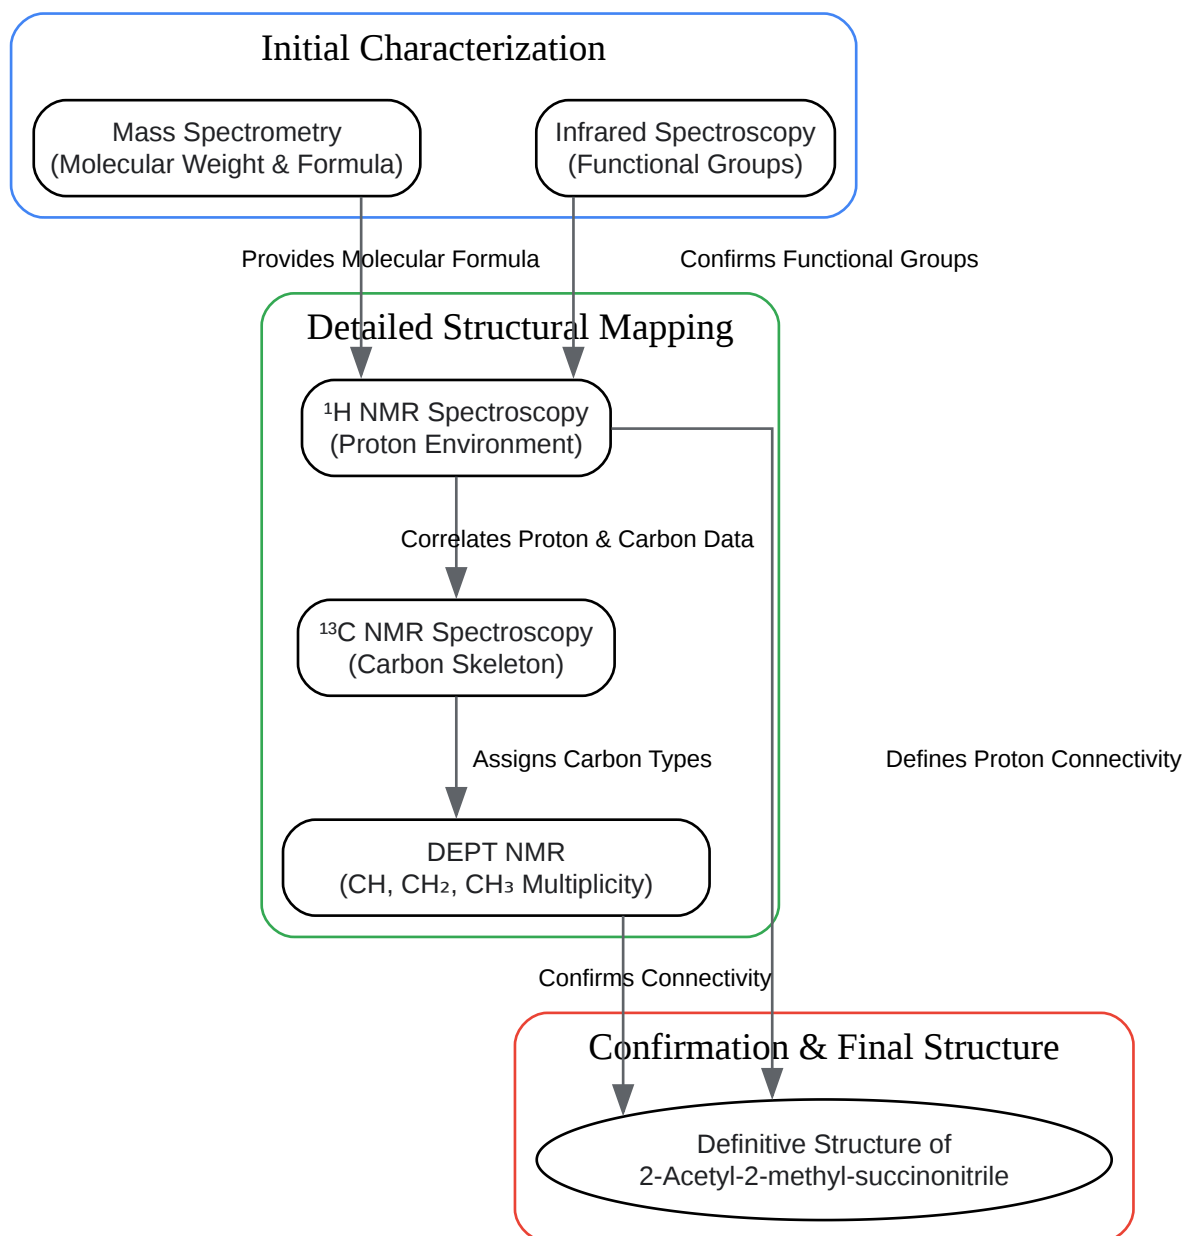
Initial Characterization

Mass Spectrometry
(Molecular Weight & Formula)

Infrared Spectroscopy
(Functional Groups)

Provides Molecular Formula

Confirms Functional Groups

Detailed Structural Mapping

$^{1}$H NMR Spectroscopy
(Proton Environment)

Correlates Proton & Carbon Data

$^{13}$C NMR Spectroscopy
(Carbon Skeleton)

Assigns Carbon Types

Defines Proton Connectivity

DEPT NMR
(CH, $CH_2$, $CH_3$ Multiplicity)

Confirms Connectivity

Confirmation & Final Structure

Definitive Structure of
2-Acetyl-2-methyl-succinonitrile